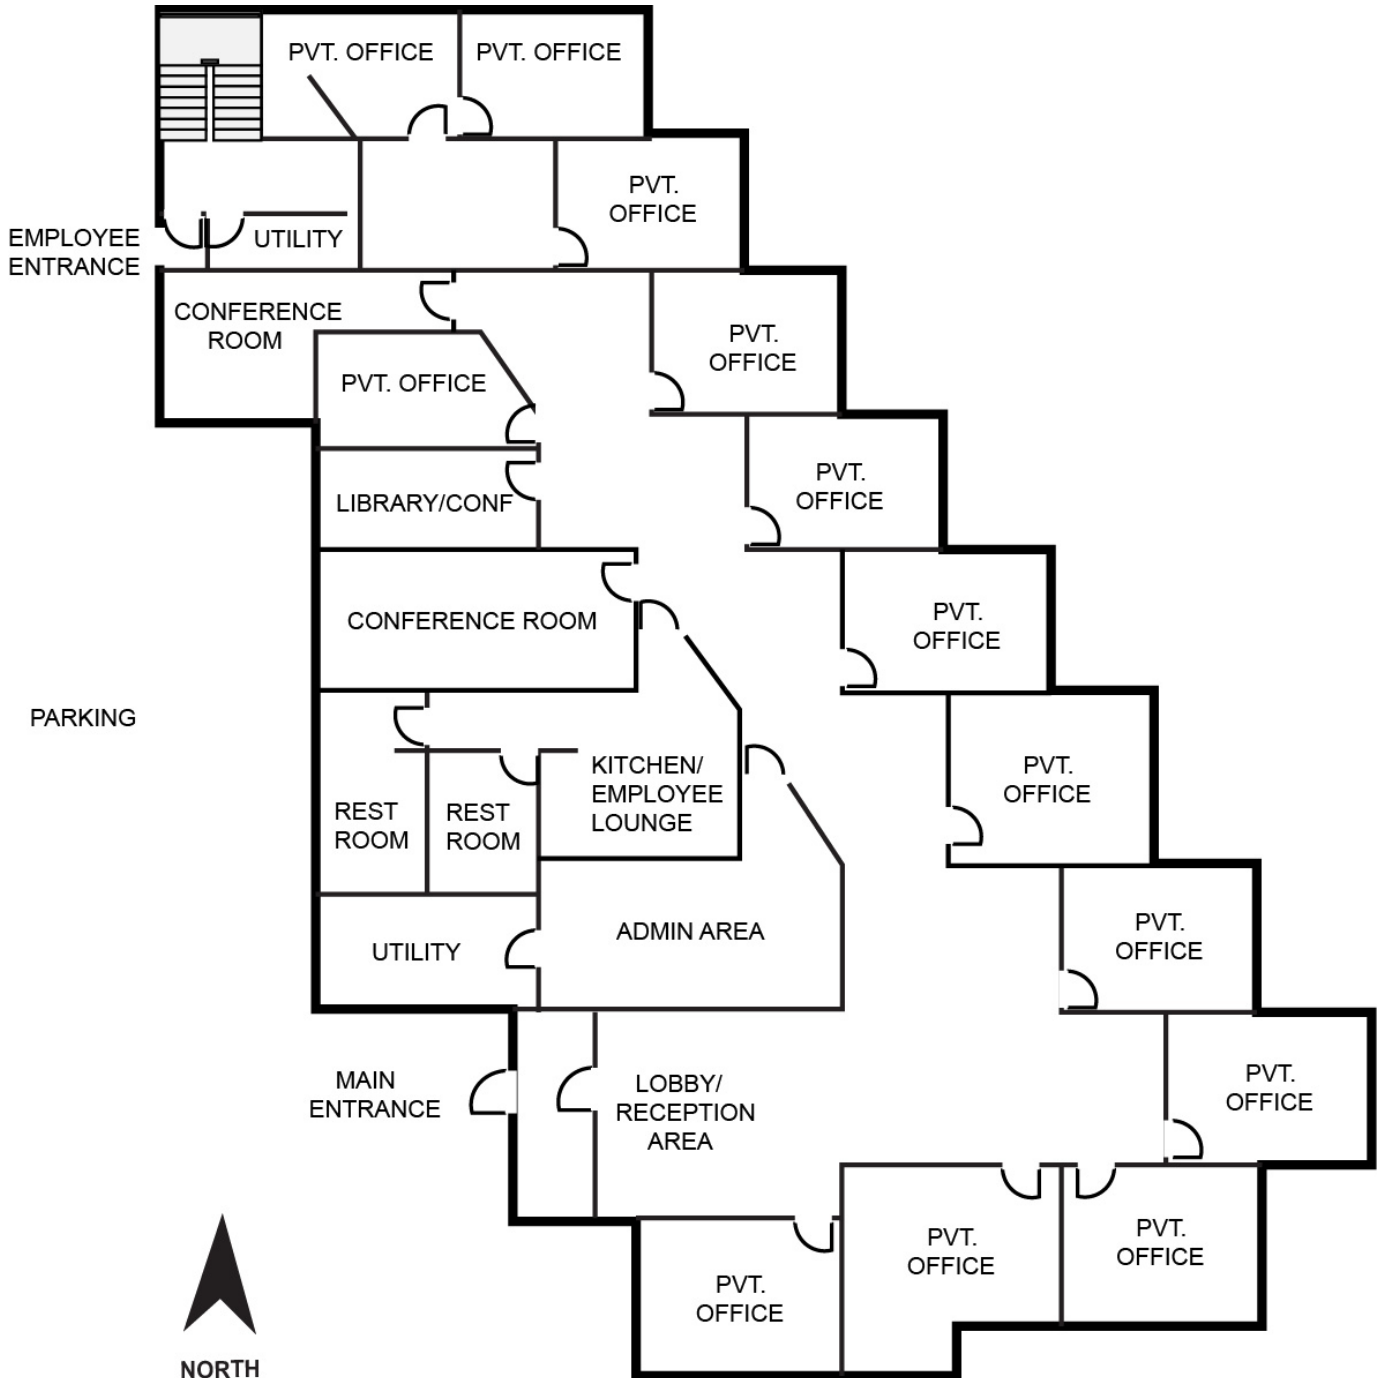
PVT. OFFICE
PVT. OFFICE
PVT. OFFICE
EMPLOYEE ENTRANCE
UTILITY
CONFERENCE ROOM
PVT. OFFICE
PVT. OFFICE
PVT. OFFICE
LIBRARY/CONF
PVT. OFFICE
CONFERENCE ROOM
PVT. OFFICE
PARKING
REST ROOM
REST ROOM
KITCHEN/ EMPLOYEE LOUNGE
PVT. OFFICE
UTILITY
ADMIN AREA
PVT. OFFICE
MAIN ENTRANCE
LOBBY/ RECEPTION AREA
PVT. OFFICE
PVT. OFFICE
PVT. OFFICE
PVT. OFFICE
NORTH